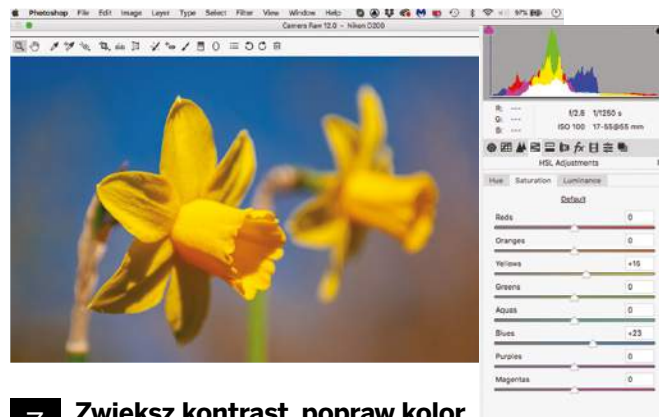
Photoshop File Edit Image Layer Type Select Filter View Window Help

Camera Raw 12.0 - Nikon D200

R: ---
G: ---
B: ---

f/2.8 1/1250 s
ISO 100 17-55@55 mm

HSL Adjustments

Hue Saturation Luminance

Default

Reds 0
Oranges 0
Yellows +16
Greens 0
Aquas 0
Blues +23
Purples 0
Magentas 0

7 Zwiększ kontrast, popraw kolor